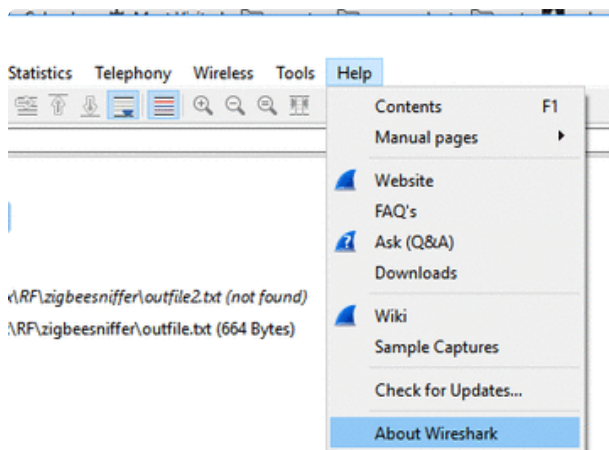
Statistics Telephony Wireless Tools Help

Contents F1
Manual pages
Website
FAQ's
Ask (Q&A)
Downloads
Wiki
Sample Captures
Check for Updates...
About Wireshark

\RF\zigbeesniffer\outfile2.txt (not found)
:\RF\zigbeesniffer\outfile.txt (664 Bytes)